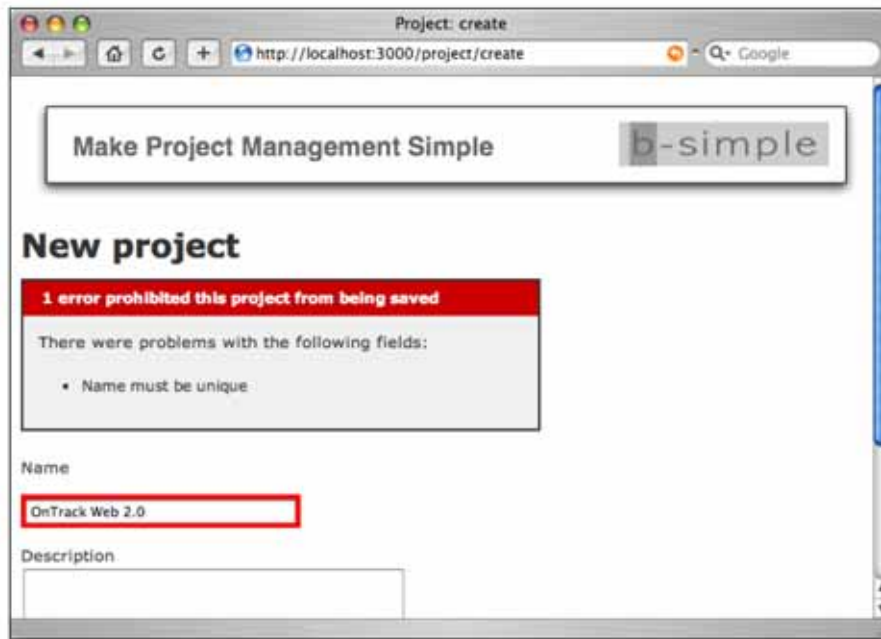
Project: create

http://localhost:3000/project/create

Google

Make Project Management Simple

b-simple

New project

1 error prohibited this project from being saved

There were problems with the following fields:

- Name must be unique

Name

OnTrack Web 2.0

Description